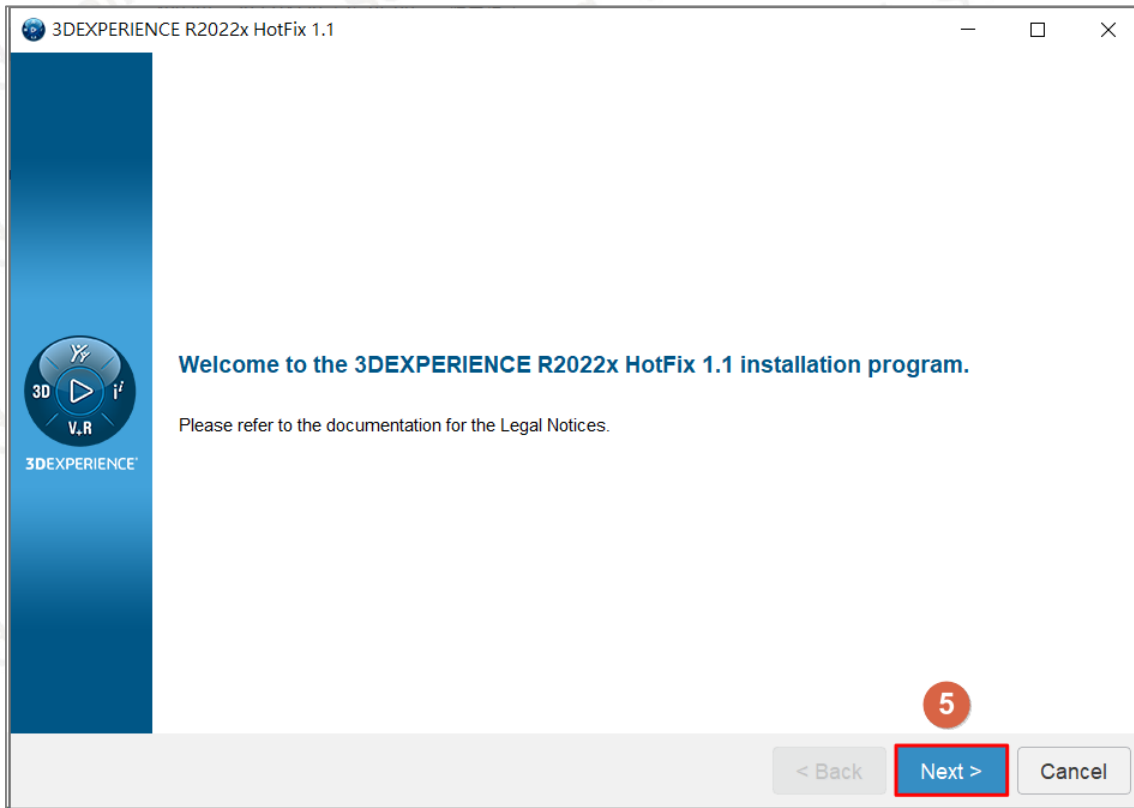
3DEXPERIENCE R2022x HotFix 1.1

3D
$i^i$
V.R
3DEXPERIENCE

Welcome to the 3DEXPERIENCE R2022x HotFix 1.1 installation program.

Please refer to the documentation for the Legal Notices.

5

< Back
Next >
Cancel